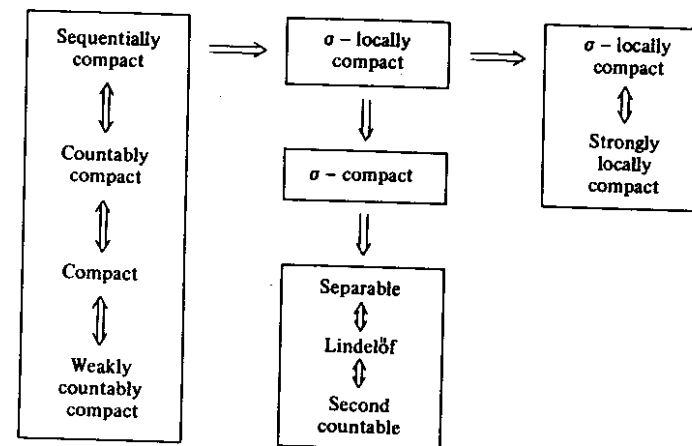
Sequentially compact

$\Updownarrow$

Countably compact

$\Updownarrow$

Compact

$\Updownarrow$

Weakly countably compact

$\Longrightarrow$

$\sigma$ – locally compact

$\Downarrow$

$\sigma$ – compact

$\Downarrow$

Separable

$\Updownarrow$

Lindelöf

$\Updownarrow$

Second countable

$\Longrightarrow$

$\sigma$ – locally compact

$\Updownarrow$

Strongly locally compact